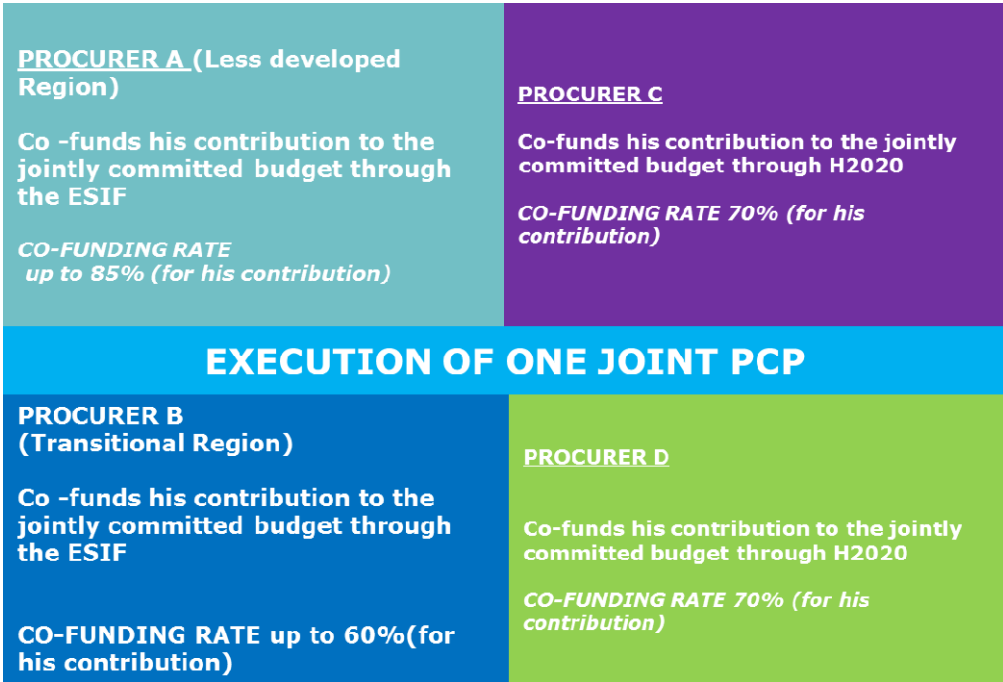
PROCURER A (Less developed Region)

Co -funds his contribution to the jointly committed budget through the ESIF

CO-FUNDING RATE up to 85% (for his contribution)

PROCURER C

Co-funds his contribution to the jointly committed budget through H2020

CO-FUNDING RATE 70% (for his contribution)

EXECUTION OF ONE JOINT PCP

PROCURER B (Transitional Region)

Co -funds his contribution to the jointly committed budget through the ESIF

CO-FUNDING RATE up to 60%(for his contribution)

PROCURER D

Co-funds his contribution to the jointly committed budget through H2020

CO-FUNDING RATE 70% (for his contribution)